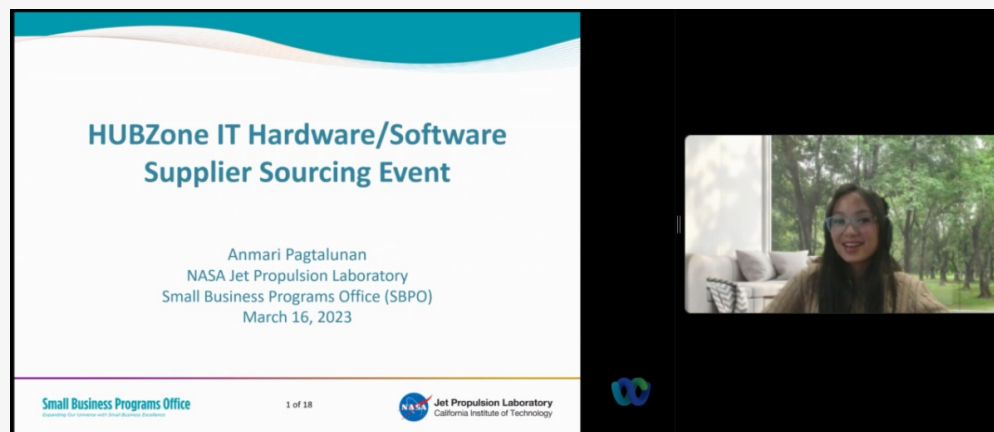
HUBZone IT Hardware/Software Supplier Sourcing Event

Anmari Pagtalunan
NASA Jet Propulsion Laboratory
Small Business Programs Office (SBPO)
March 16, 2023

Small Business Programs Office
Expanding Our Universe with Small Business Excellence

1 of 18

NASA
Jet Propulsion Laboratory
California Institute of Technology